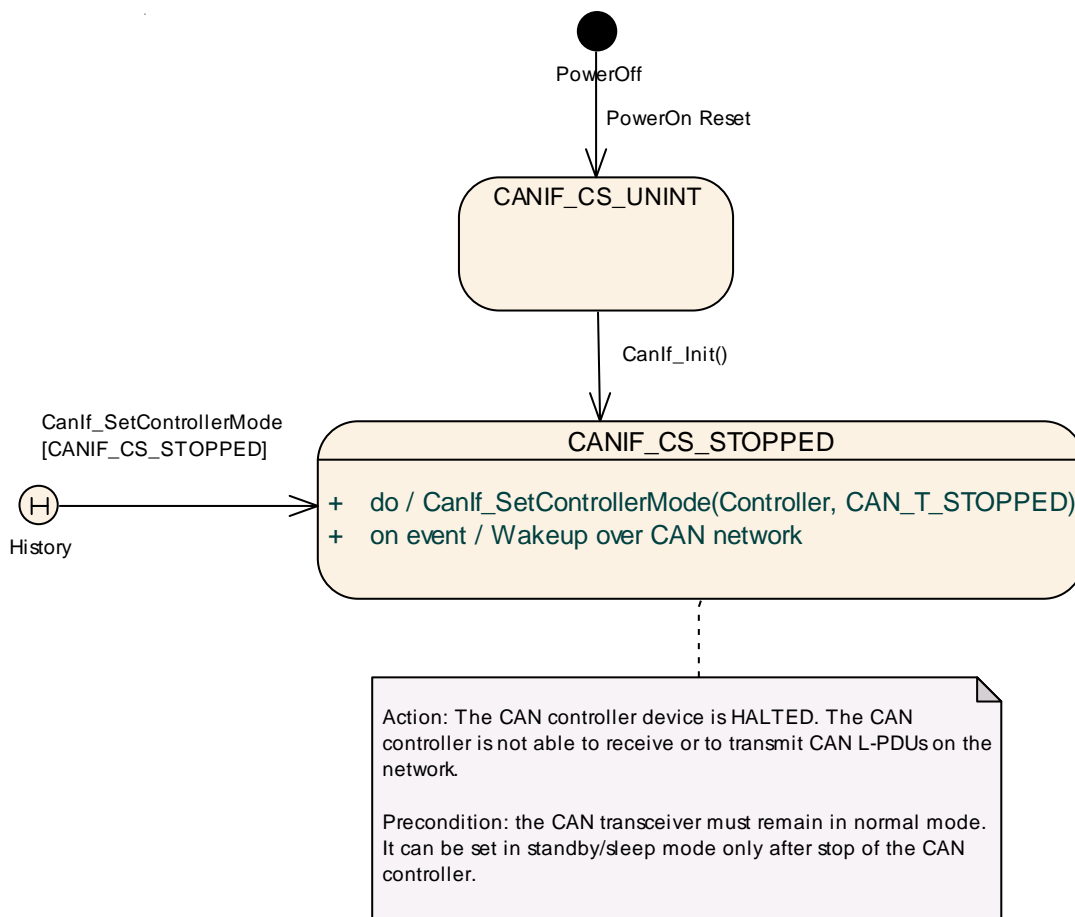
PowerOff

PowerOn Reset

CANIF_CS_UNINT

CanIf_Init()

CanIf_SetControllerMode [CANIF_CS_STOPPED]

H

History

CANIF_CS_STOPPED

+ do / CanIf_SetControllerMode(Controller, CAN_T_STOPPED)
+ on event / Wakeup over CAN network

Action: The CAN controller device is HALTED. The CAN controller is not able to receive or to transmit CAN L-PDUs on the network.

Precondition: the CAN transceiver must remain in normal mode. It can be set in standby/sleep mode only after stop of the CAN controller.